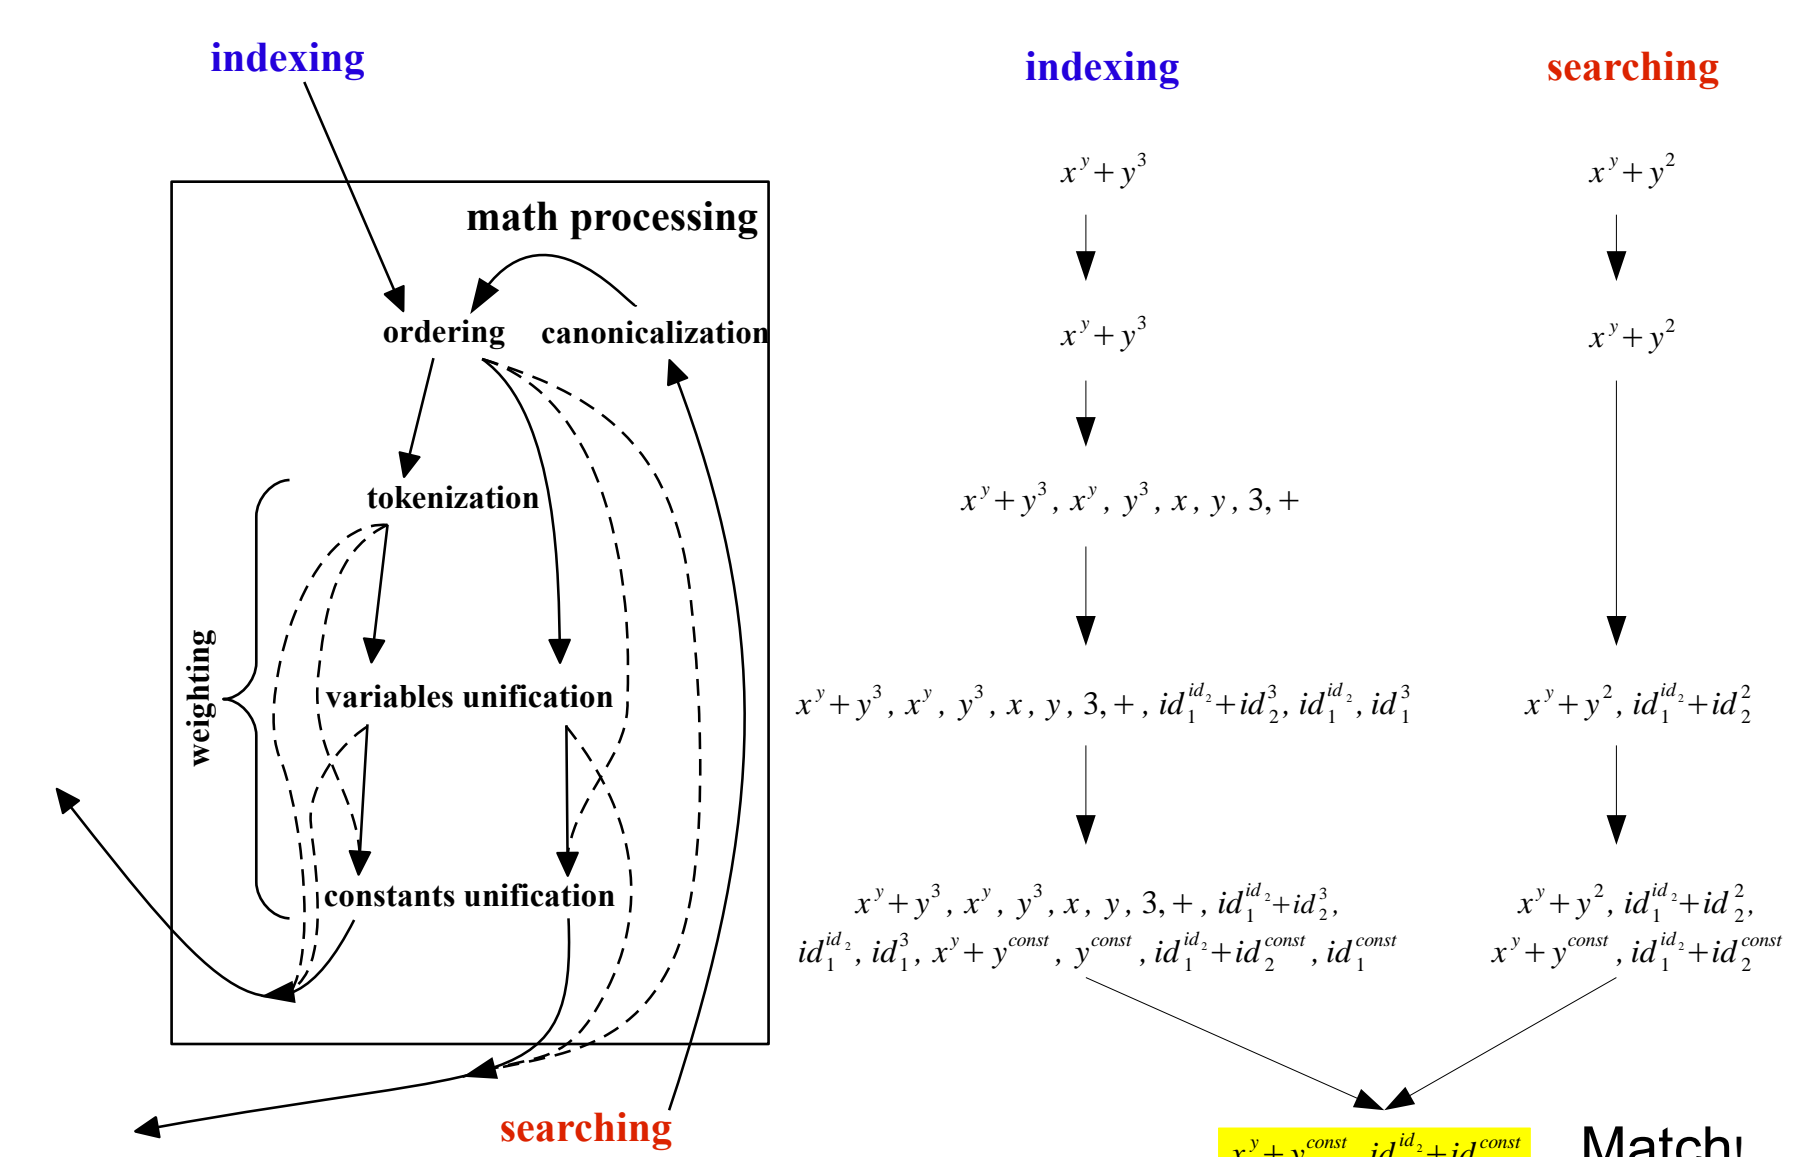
indexing

math processing

ordering

canonicalization

tokenization

weighting

variables unification

constants unification

searching

indexing

searching

$x^y + y^3$

$x^y + y^2$

$x^y + y^3$

$x^y + y^2$

$x^y + y^3, x^y, y^3, x, y, 3, +$

$x^y + y^3, x^y, y^3, x, y, 3, +, id_1^{id_2} + id_2^3, id_1^{id_2}, id_1^3$

$x^y + y^2, id_1^{id_2} + id_2^2$

$x^y + y^3, x^y, y^3, x, y, 3, +, id_1^{id_2} + id_2^3,$
$id_1^{id_2}, id_1^3, x^y + y^{const}, y^{const}, id_1^{id_2} + id_2^{const}, id_1^{const}$

$x^y + y^2, id_1^{id_2} + id_2^2,$
$x^y + y^{const}, id_1^{id_2} + id_2^{const}$

$x^y + y^{const}, id_1^{id_2} + id_2^{const}$

Match!